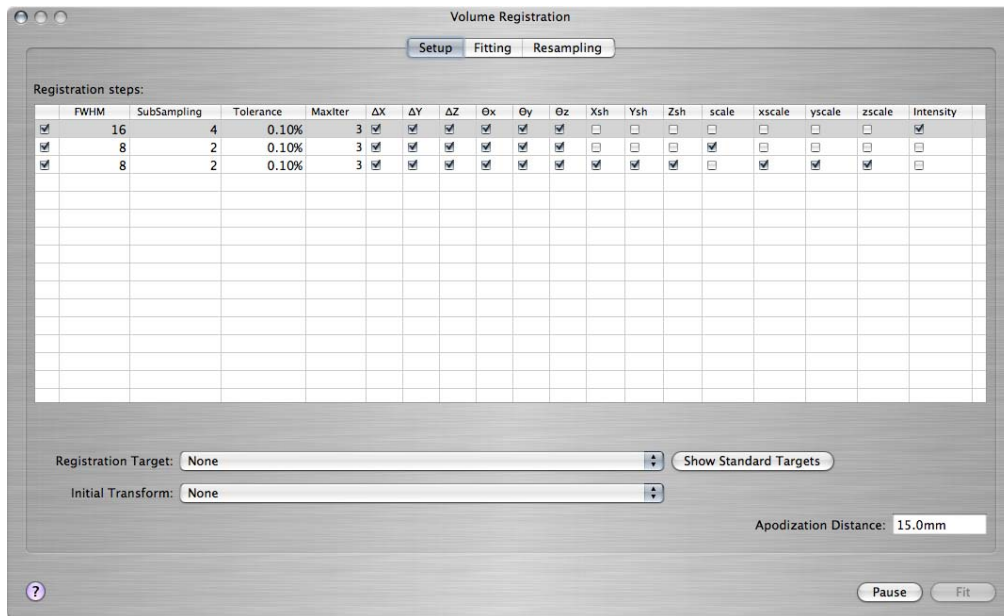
Volume Registration

Setup | Fitting | Resampling

Registration steps:

| | FWHM | SubSampling | Tolerance | MaxIter | ΔX | ΔY | ΔZ | Θx | Θy | Θz | Xsh | Ysh | Zsh | scale | xscale | yscale | zscale | Intensity |
|---|---|---|---|---|---|---|---|---|---|---|---|---|---|---|---|---|---|---|
| ☑ | 16 | 4 | 0.10% | 3 | ☑ | ☑ | ☑ | ☑ | ☑ | ☑ | ☐ | ☐ | ☐ | ☐ | ☐ | ☐ | ☐ | ☑ |
| ☑ | 8 | 2 | 0.10% | 3 | ☑ | ☑ | ☑ | ☑ | ☑ | ☑ | ☐ | ☐ | ☐ | ☑ | ☐ | ☐ | ☐ | ☐ |
| ☑ | 8 | 2 | 0.10% | 3 | ☑ | ☑ | ☑ | ☑ | ☑ | ☑ | ☑ | ☑ | ☑ | ☐ | ☑ | ☑ | ☑ | ☐ |

Registration Target: None

Show Standard Targets

Initial Transform: None

Apodization Distance: 15.0mm

?

Pause

Fit